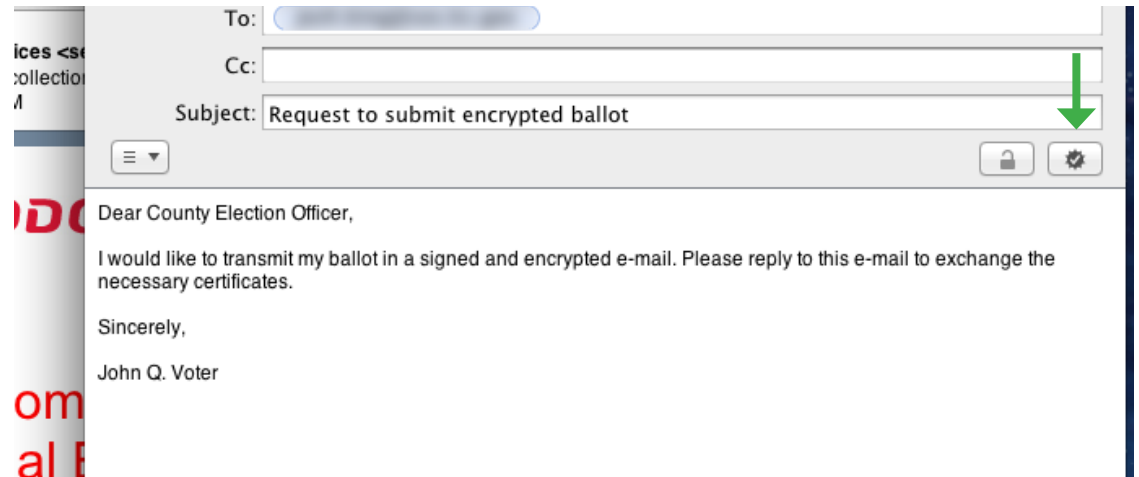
ices <se
collection
M

DD

om
al E

To: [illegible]

Cc:

Subject: Request to submit encrypted ballot

Dear County Election Officer,

I would like to transmit my ballot in a signed and encrypted e-mail. Please reply to this e-mail to exchange the necessary certificates.

Sincerely,

John Q. Voter